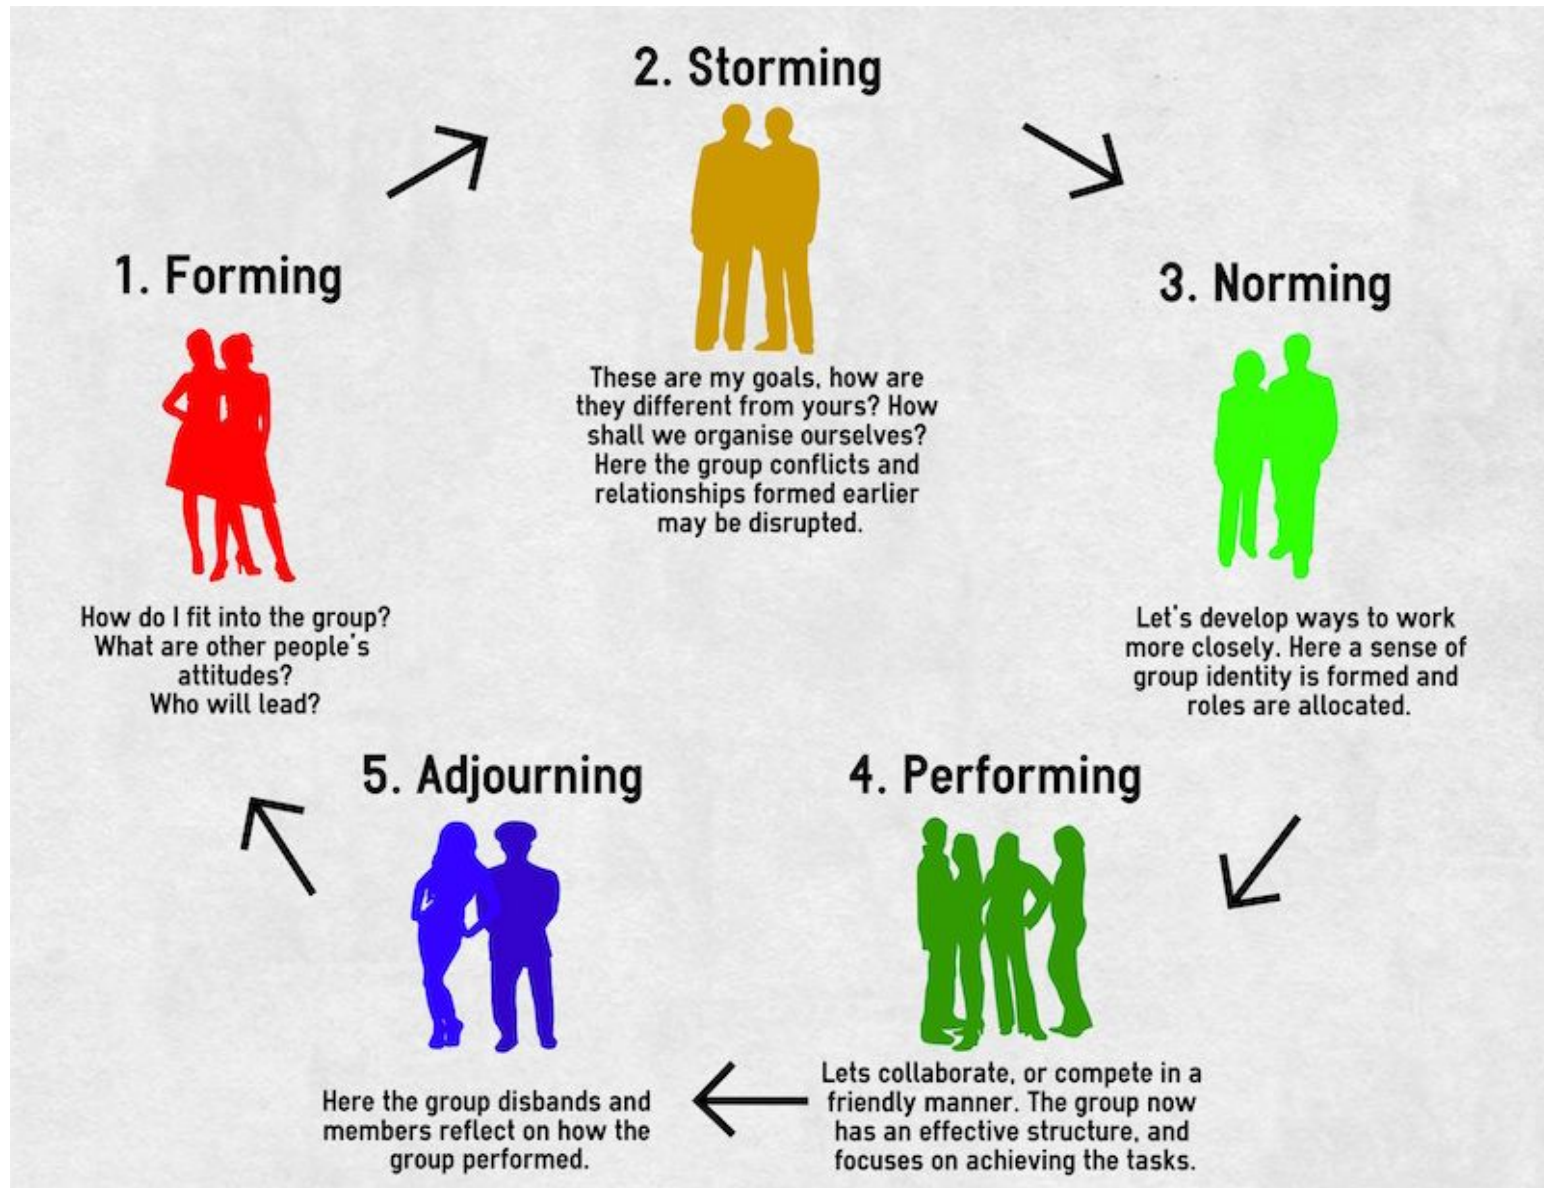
2. Storming

1. Forming

3. Norming

These are my goals, how are they different from yours? How shall we organise ourselves? Here the group conflicts and relationships formed earlier may be disrupted.

How do I fit into the group? What are other people's attitudes? Who will lead?

Let's develop ways to work more closely. Here a sense of group identity is formed and roles are allocated.

5. Adjourning

4. Performing

Here the group disbands and members reflect on how the group performed.

Lets collaborate, or compete in a friendly manner. The group now has an effective structure, and focuses on achieving the tasks.